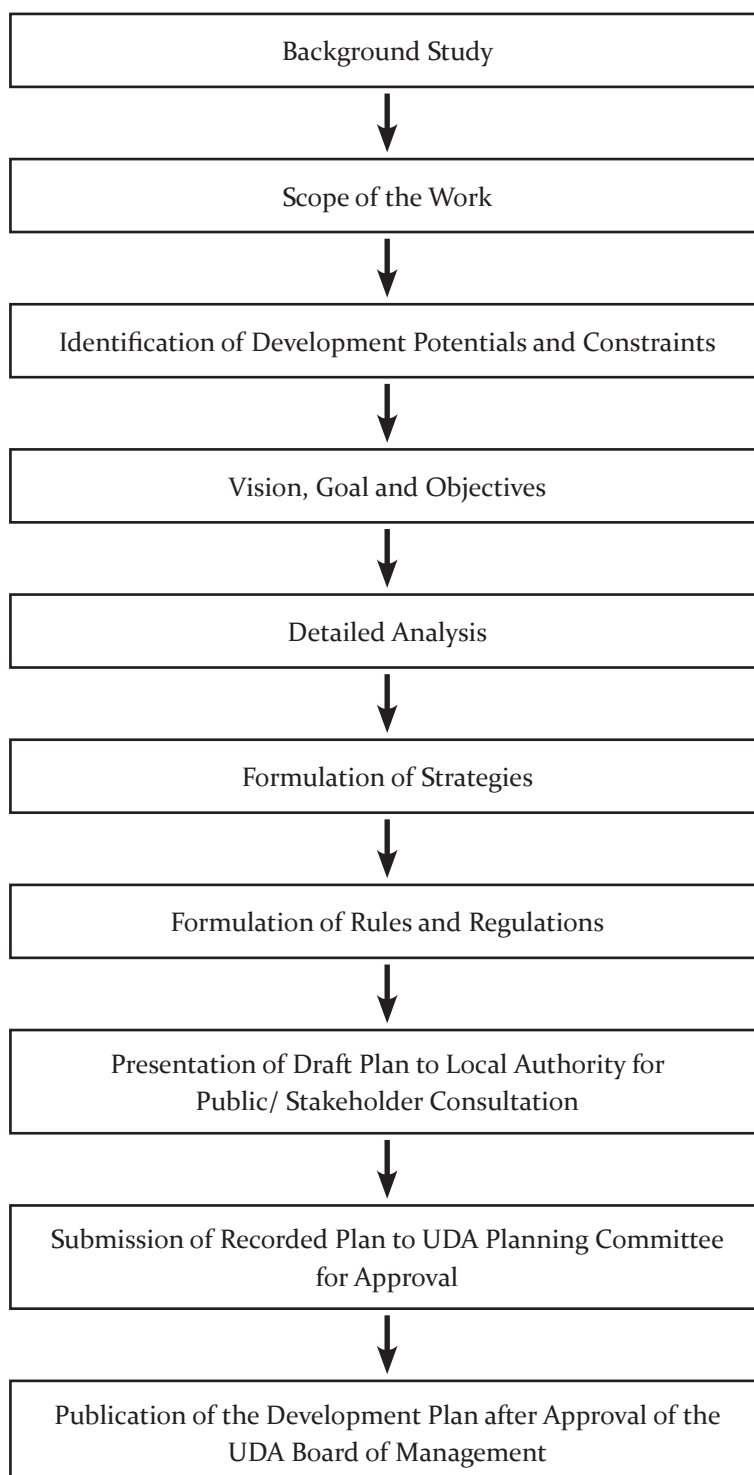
Background Study

Scope of the Work

Identification of Development Potentials and Constraints

Vision, Goal and Objectives

Detailed Analysis

Formulation of Strategies

Formulation of Rules and Regulations

Presentation of Draft Plan to Local Authority for Public/ Stakeholder Consultation

Submission of Recorded Plan to UDA Planning Committee for Approval

Publication of the Development Plan after Approval of the UDA Board of Management